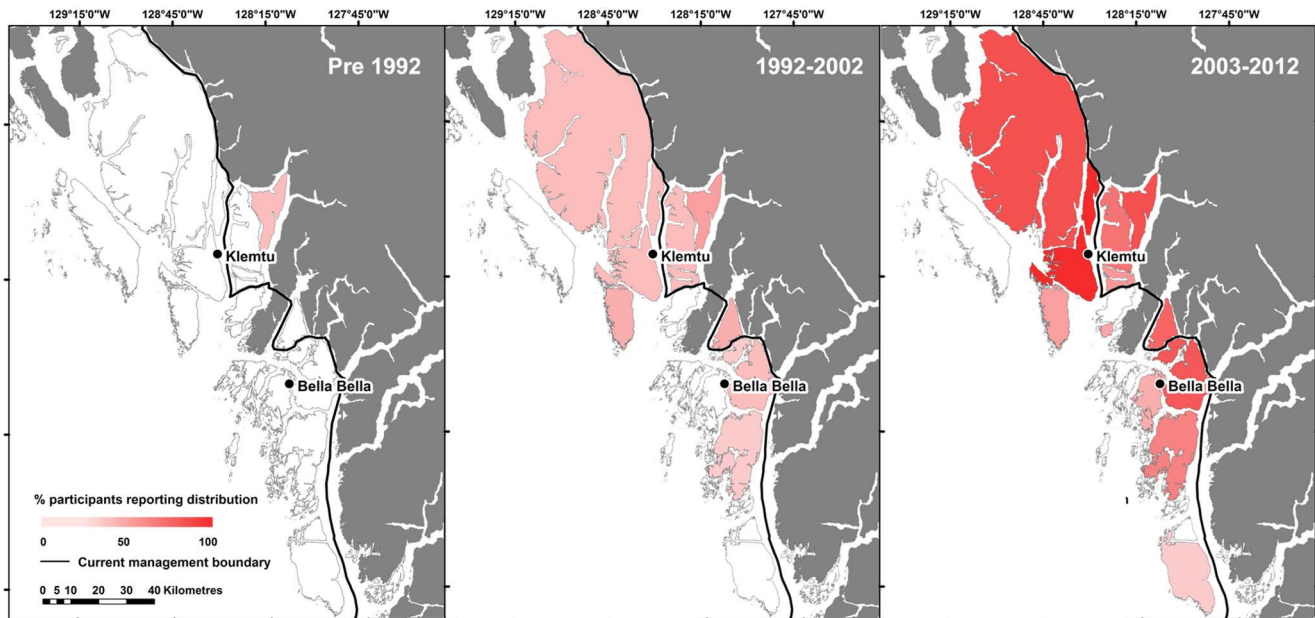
129°15'0"W 128°45'0"W 128°15'0"W 127°45'0"W

Pre 1992

Klemtu

Bella Bella

% participants reporting distribution

0 50 100

Current management boundary

0 5 10 20 30 40 Kilometres

129°15'0"W 128°45'0"W 128°15'0"W 127°45'0"W

1992-2002

Klemtu

Bella Bella

129°15'0"W 128°45'0"W 128°15'0"W 127°45'0"W

2003-2012

Klemtu

Bella Bella